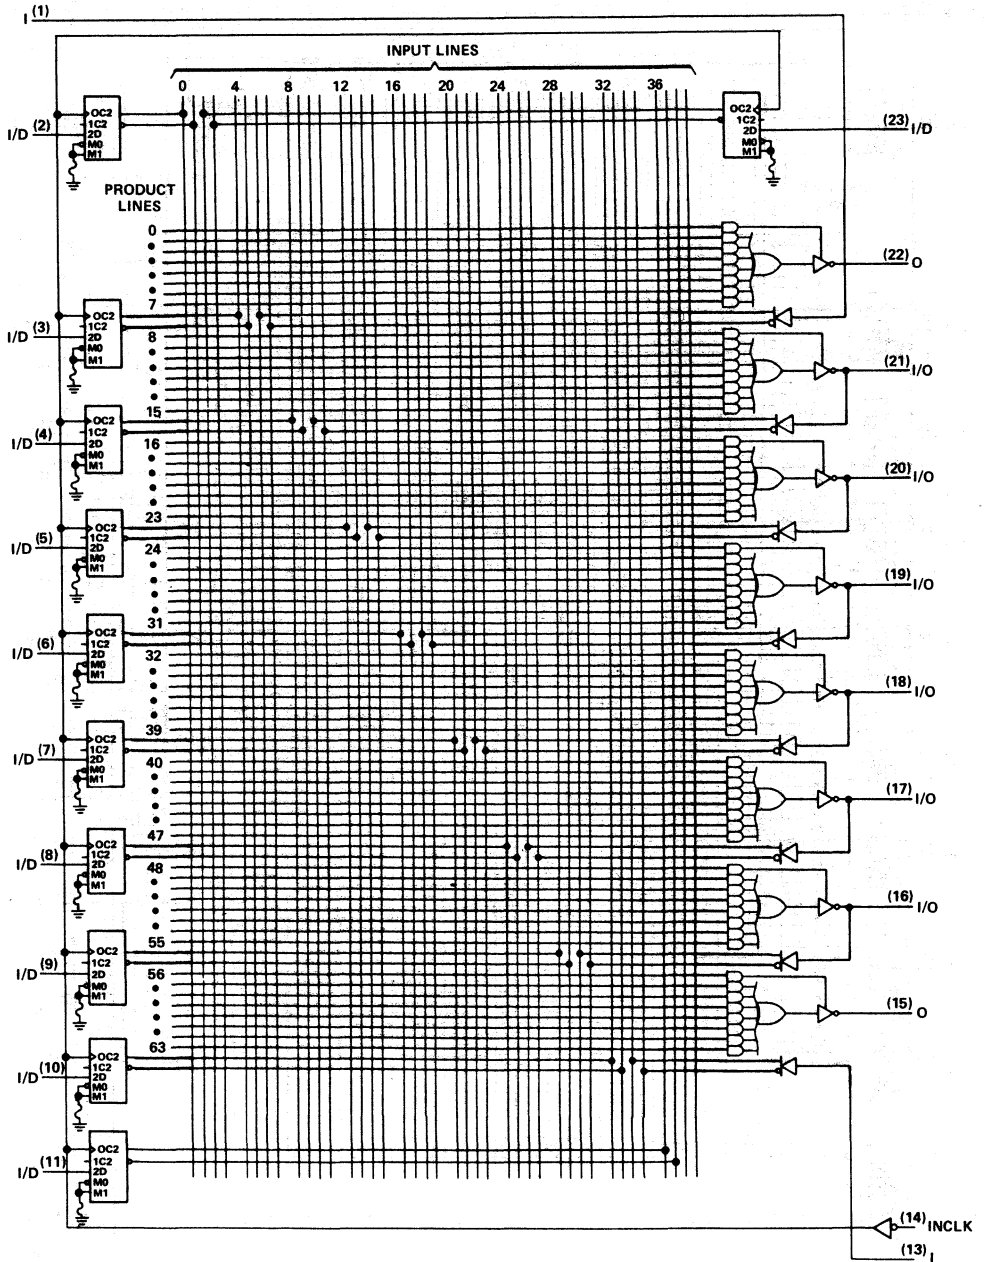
I (1)

INPUT LINES

0 4 8 12 16 20 24 28 32 36

I/D (2)
OC2
1C2
2D
M0
M1

OC2
1C2
2D
M0
M1
(23) I/D

PRODUCT LINES

0
7
(22) O

I/D (3)
OC2
1C2
2D
M0
M1
8
15
(21) I/O

I/D (4)
OC2
1C2
2D
M0
M1
16
23
(20) I/O

I/D (5)
OC2
1C2
2D
M0
M1
24
31
(19) I/O

I/D (6)
OC2
1C2
2D
M0
M1
32
39
(18) I/O

I/D (7)
OC2
1C2
2D
M0
M1
40
47
(17) I/O

I/D (8)
OC2
1C2
2D
M0
M1
48
55
(16) I/O

I/D (9)
OC2
1C2
2D
M0
M1
56
63
(15) O

I/D (10)
OC2
1C2
2D
M0
M1

I/D (11)
OC2
1C2
2D
M0
M1

(14) INCLK
(13) I